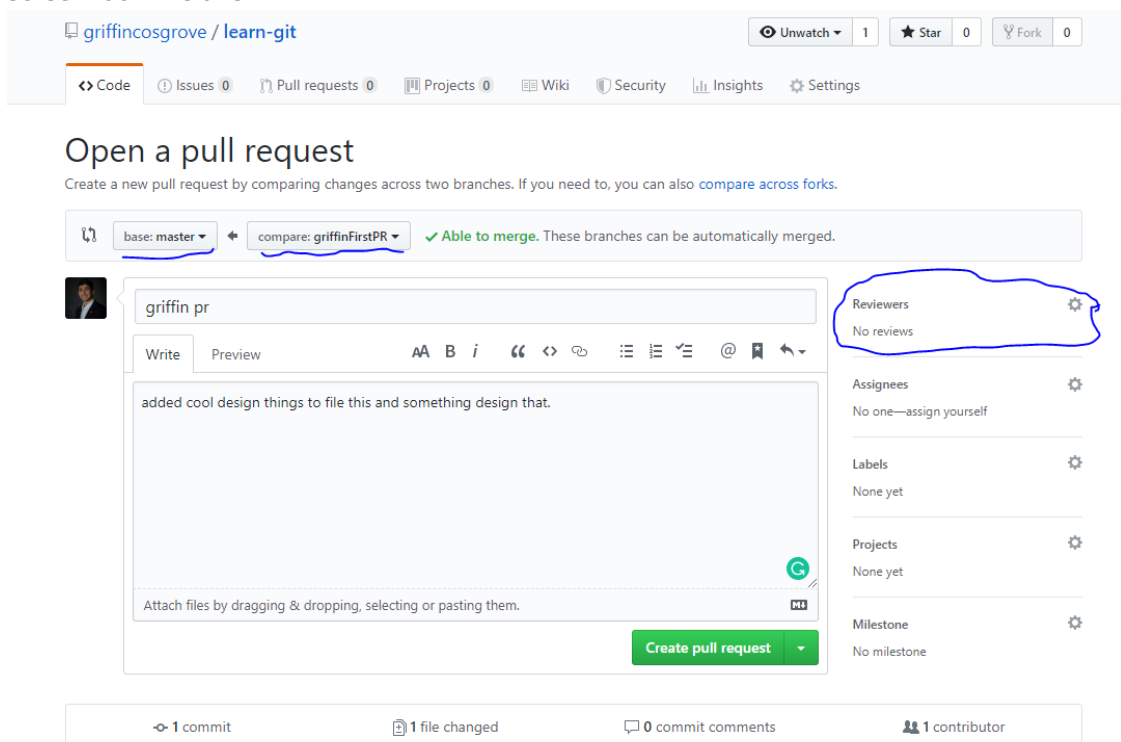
griffincosgrove / learn-git

Unwatch 1 Star 0 Fork 0

Code Issues 0 Pull requests 0 Projects 0 Wiki Security Insights Settings

Open a pull request

Create a new pull request by comparing changes across two branches. If you need to, you can also compare across forks.

base: master compare: griffinFirstPR ✓ Able to merge. These branches can be automatically merged.

griffin pr

Write Preview

added cool design things to file this and something design that.

Attach files by dragging & dropping, selecting or pasting them.

Create pull request

Reviewers
No reviews

Assignees
No one—assign yourself

Labels
None yet

Projects
None yet

Milestone
No milestone

1 commit 1 file changed 0 commit comments 1 contributor